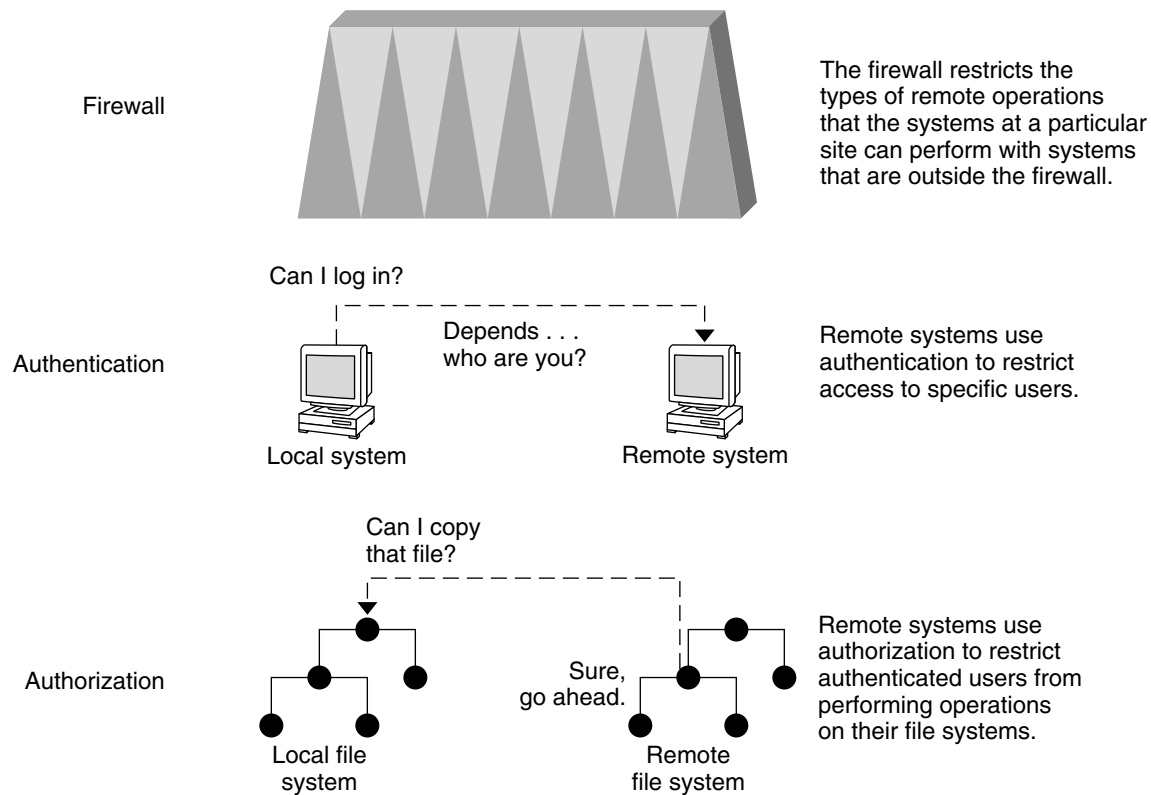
Firewall

The firewall restricts the types of remote operations that the systems at a particular site can perform with systems that are outside the firewall.

Can I log in?

Authentication

Depends . . . who are you?

Remote systems use authentication to restrict access to specific users.

Local system

Remote system

Can I copy that file?

Authorization

Sure, go ahead.

Remote systems use authorization to restrict authenticated users from performing operations on their file systems.

Local file system

Remote file system